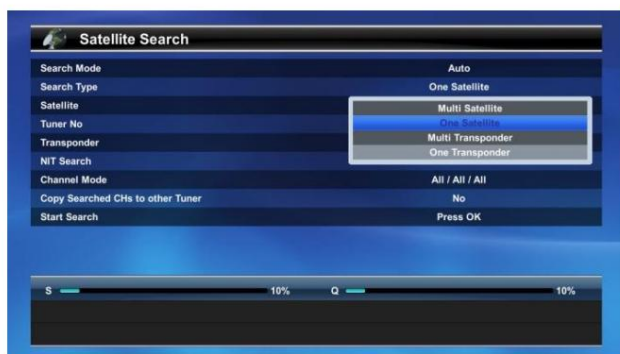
Satellite Search

Search Mode Auto
Search Type One Satellite
Satellite
Tuner No
Transponder
NIT Search
Channel Mode All / All / All
Copy Searched CHs to other Tuner No
Start Search Press OK

Multi Satellite
One Satellite
Multi Transponder
One Transponder

S 10%
Q 10%